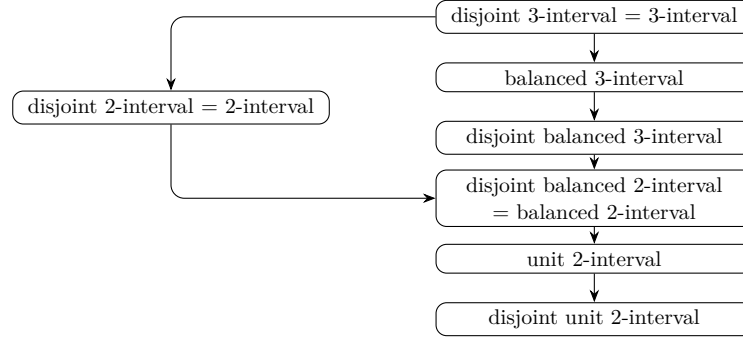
disjoint 3-interval = 3-interval

balanced 3-interval

disjoint 2-interval = 2-interval

disjoint balanced 3-interval

disjoint balanced 2-interval = balanced 2-interval

unit 2-interval

disjoint unit 2-interval